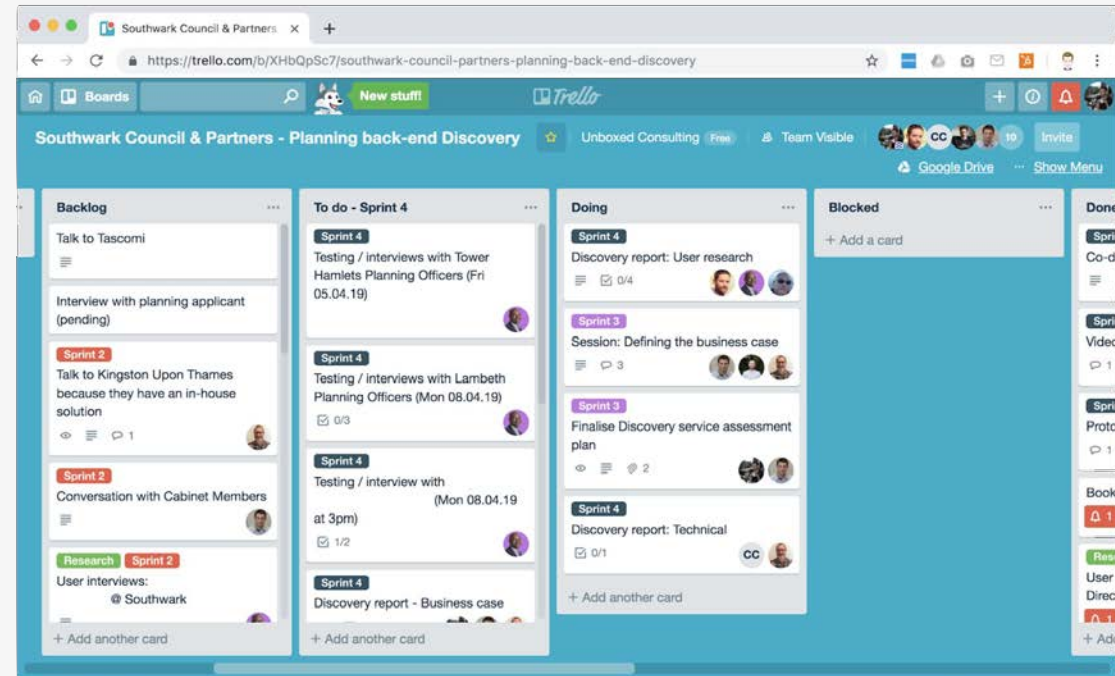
Southwark Council & Partners ×
+
https://trello.com/b/XHbQpSc7/southwark-council-partners-planning-back-end-discovery
Boards
New stuff!
Trello
Southwark Council & Partners - Planning back-end Discovery
Unboxed Consulting Free
Team Visible
CC
10
Invite
Google Drive
Show Menu

Backlog
Talk to Tascomi
Interview with planning applicant (pending)
Sprint 2
Talk to Kingston Upon Thames because they have an in-house solution
1
Sprint 2
Conversation with Cabinet Members
Research Sprint 2
User interviews: @ Southwark
+ Add another card

To do - Sprint 4
Sprint 4
Testing / interviews with Tower Hamlets Planning Officers (Fri 05.04.19)
Sprint 4
Testing / interviews with Lambeth Planning Officers (Mon 08.04.19)
0/3
Sprint 4
Testing / interview with (Mon 08.04.19 at 3pm)
1/2
Sprint 4
Discovery report - Business case
+ Add another card

Doing
Sprint 4
Discovery report: User research
0/4
Sprint 3
Session: Defining the business case
3
Sprint 3
Finalise Discovery service assessment plan
2
Sprint 4
Discovery report: Technical
0/1
CC
+ Add another card

Blocked
+ Add a card

Done
Spri
Co-d
Spri
Vide
1
Spri
Proto
1
Book
1
Res
User
Direc
1
+ Ad